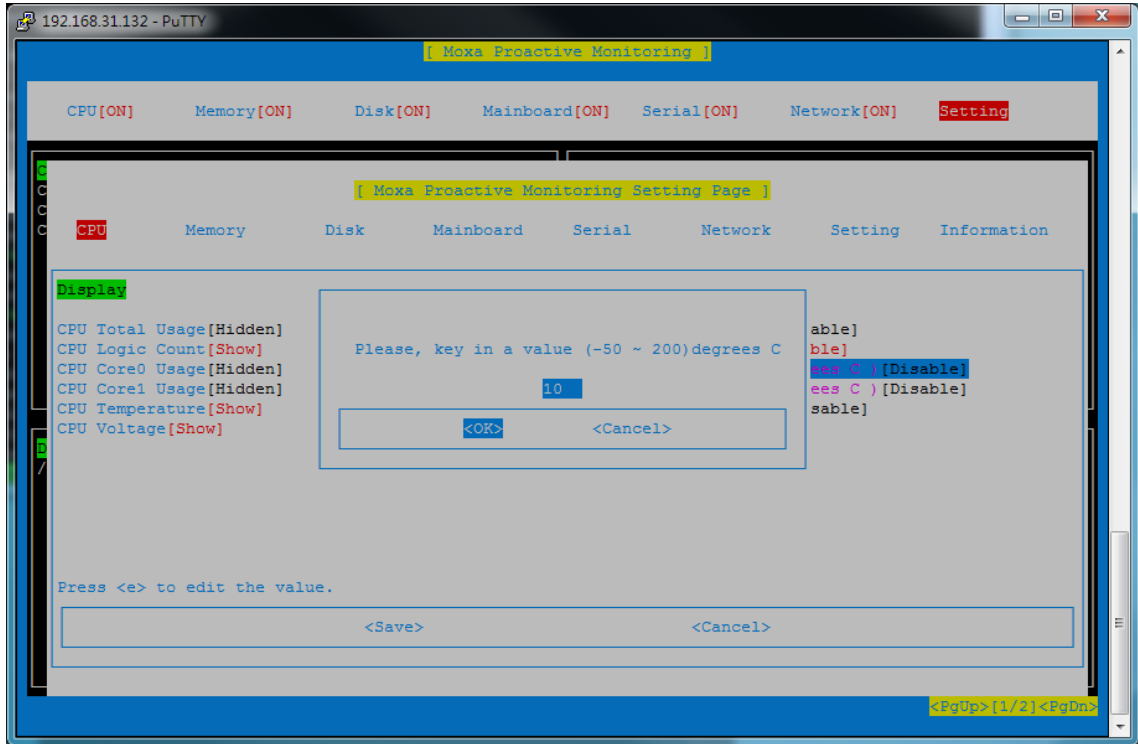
192.168.31.132 - PuTTY

[ Moxa Proactive Monitoring ]

CPU[ON] Memory[ON] Disk[ON] Mainboard[ON] Serial[ON] Network[ON] Setting

[ Moxa Proactive Monitoring Setting Page ]

CPU Memory Disk Mainboard Serial Network Setting Information

Display

CPU Total Usage[Hidden]
CPU Logic Count[Show]
CPU Core0 Usage[Hidden]
CPU Core1 Usage[Hidden]
CPU Temperature[Show]
CPU Voltage[Show]

Please, key in a value (-50 ~ 200)degrees C

10

<OK> <Cancel>

able]
ble]
ees C )[Disable]
ees C )[Disable]
sable]

Press <e> to edit the value.

<Save> <Cancel>

<PgUp>[1/2]<PgDn>